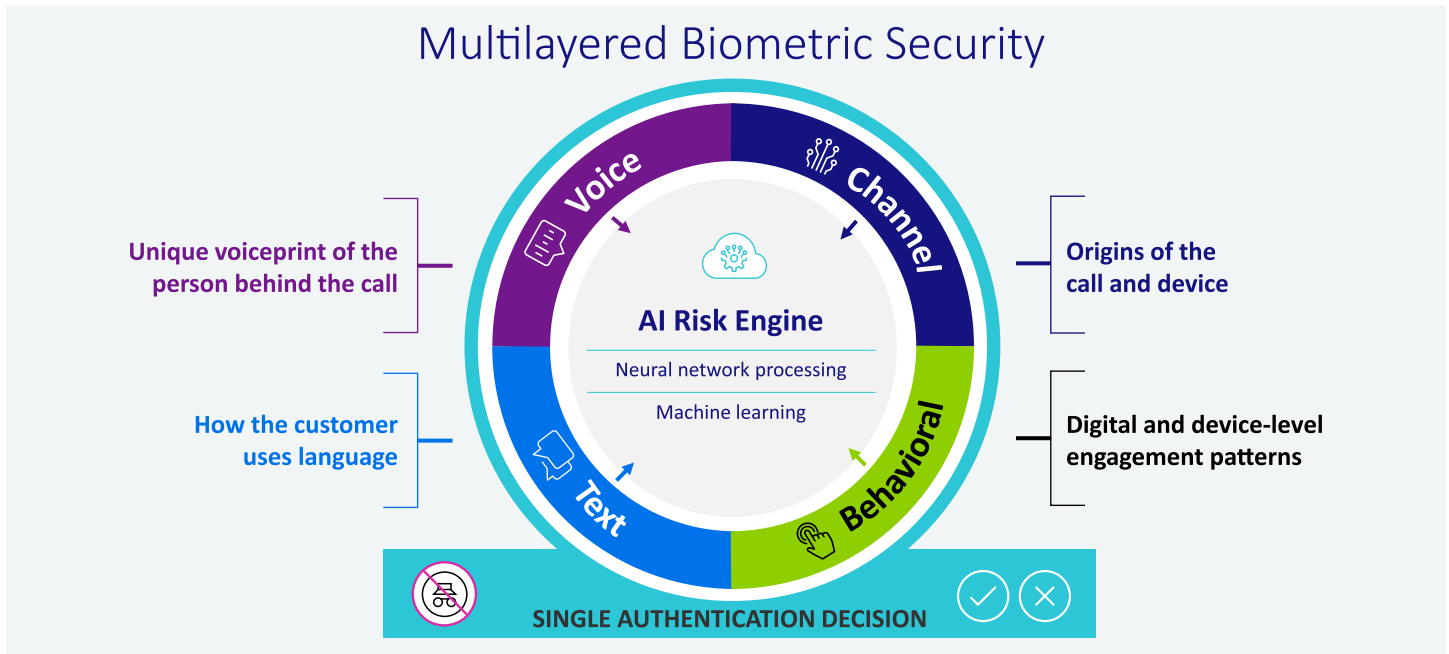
Multilayered Biometric Security

Unique voiceprint of the person behind the call

How the customer uses language

Voice

Channel

AI Risk Engine

Neural network processing

Machine learning

Text

Behavioral

Origins of the call and device

Digital and device-level engagement patterns

SINGLE AUTHENTICATION DECISION